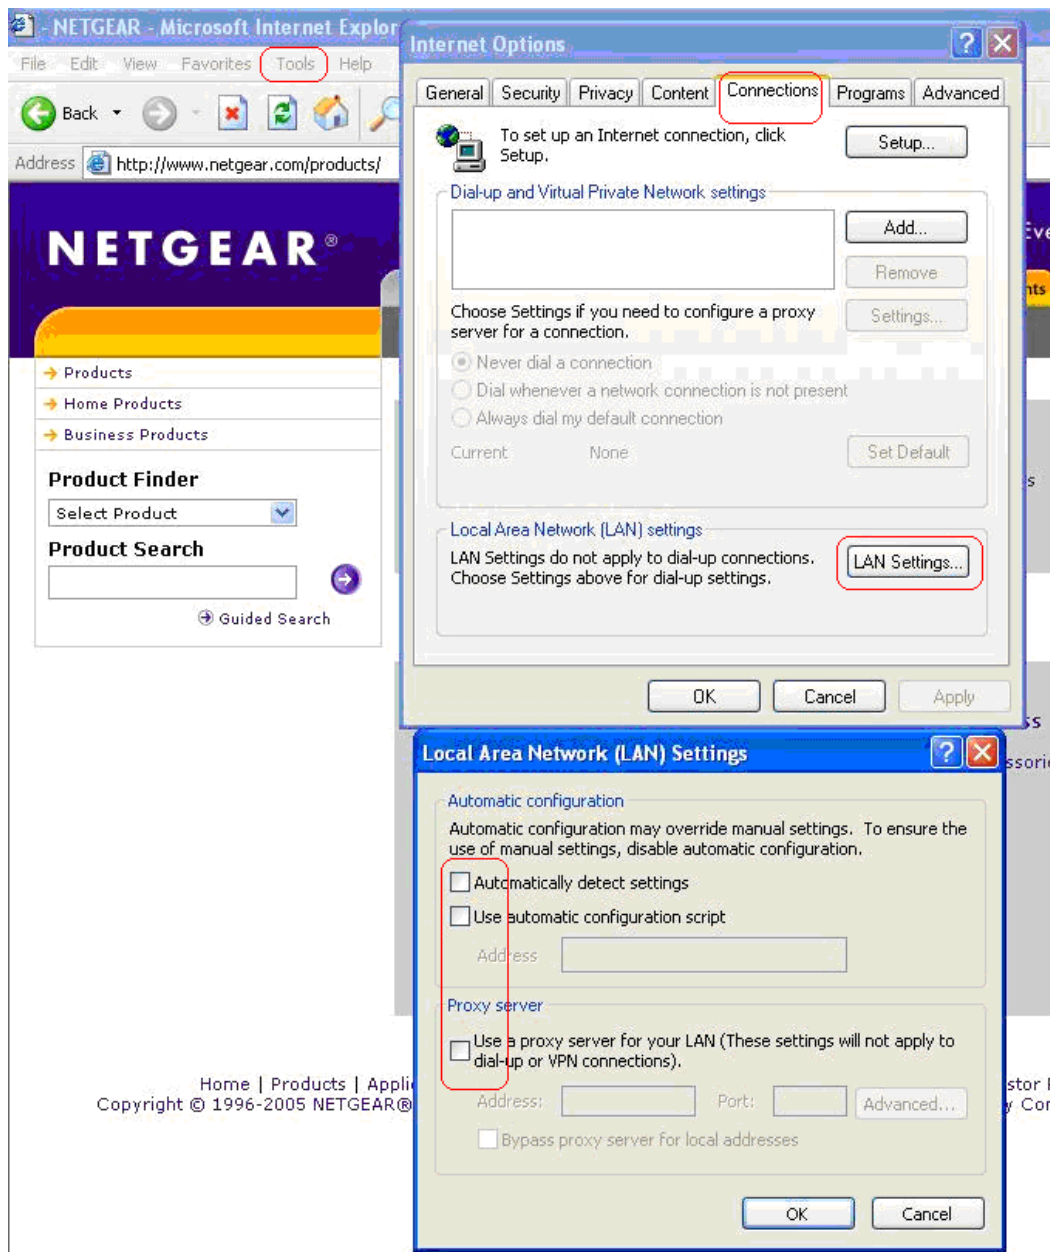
NETGEAR - Microsoft Internet Explor

File Edit View Favorites Tools Help

Back

Address http://www.netgear.com/products/

NETGEAR®

Products
Home Products
Business Products

Product Finder
Select Product

Product Search

Guided Search

Home | Products | Appli
Copyright © 1996-2005 NETGEAR®

Internet Options

General Security Privacy Content Connections Programs Advanced

To set up an Internet connection, click Setup.

Setup...

Dial-up and Virtual Private Network settings

Add...

Remove

Choose Settings if you need to configure a proxy server for a connection.

Settings...

Never dial a connection

Dial whenever a network connection is not present

Always dial my default connection

Current None

Set Default

Local Area Network (LAN) settings

LAN Settings do not apply to dial-up connections. Choose Settings above for dial-up settings.

LAN Settings...

OK Cancel Apply

Local Area Network (LAN) Settings

Automatic configuration

Automatic configuration may override manual settings. To ensure the use of manual settings, disable automatic configuration.

Automatically detect settings

Use automatic configuration script

Address

Proxy server

Use a proxy server for your LAN (These settings will not apply to dial-up or VPN connections).

Address: Port: Advanced...

Bypass proxy server for local addresses

OK Cancel